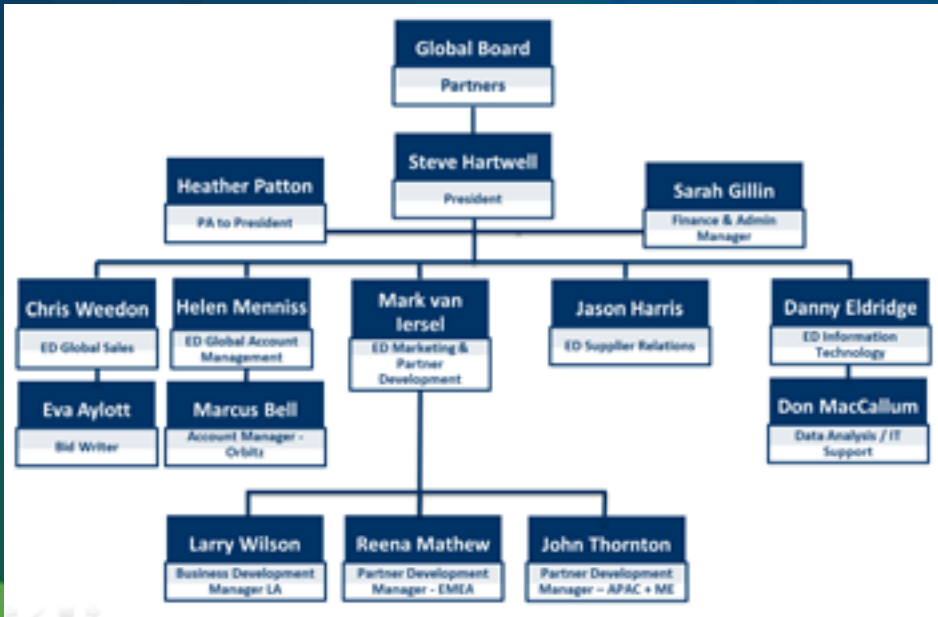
Global Board
Partners

Steve Hartwell
President

Heather Patton
PA to President

Sarah Gillin
Finance & Admin Manager

Chris Weedon
ED Global Sales

Helen Menniss
ED Global Account Management

Mark van Iersel
ED Marketing & Partner Development

Jason Harris
ED Supplier Relations

Danny Eldridge
ED Information Technology

Eva Aylott
Bid Writer

Marcus Bell
Account Manager - Orbitz

Don MacCallum
Data Analysis / IT Support

Larry Wilson
Business Development Manager LA

Reena Mathew
Partner Development Manager - EMEA

John Thornton
Partner Development Manager – APAC + ME